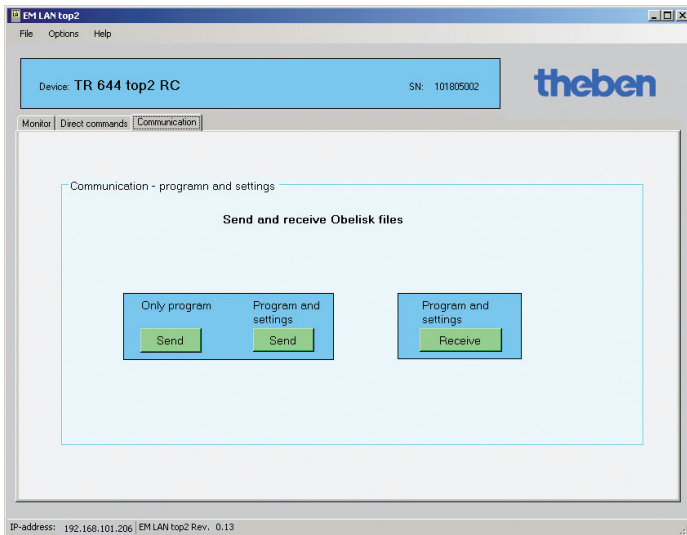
EM LAN top2

File Options Help

Device: TR 644 top2 RC

SN: 101805002

theben

Monitor | Direct commands | Communication

Communication - programn and settings

Send and receive Obelisk files

Only program

Send

Program and settings

Send

Program and settings

Receive

IP-address: 192.168.101.206 | EM LAN top2 Rev. 0.13